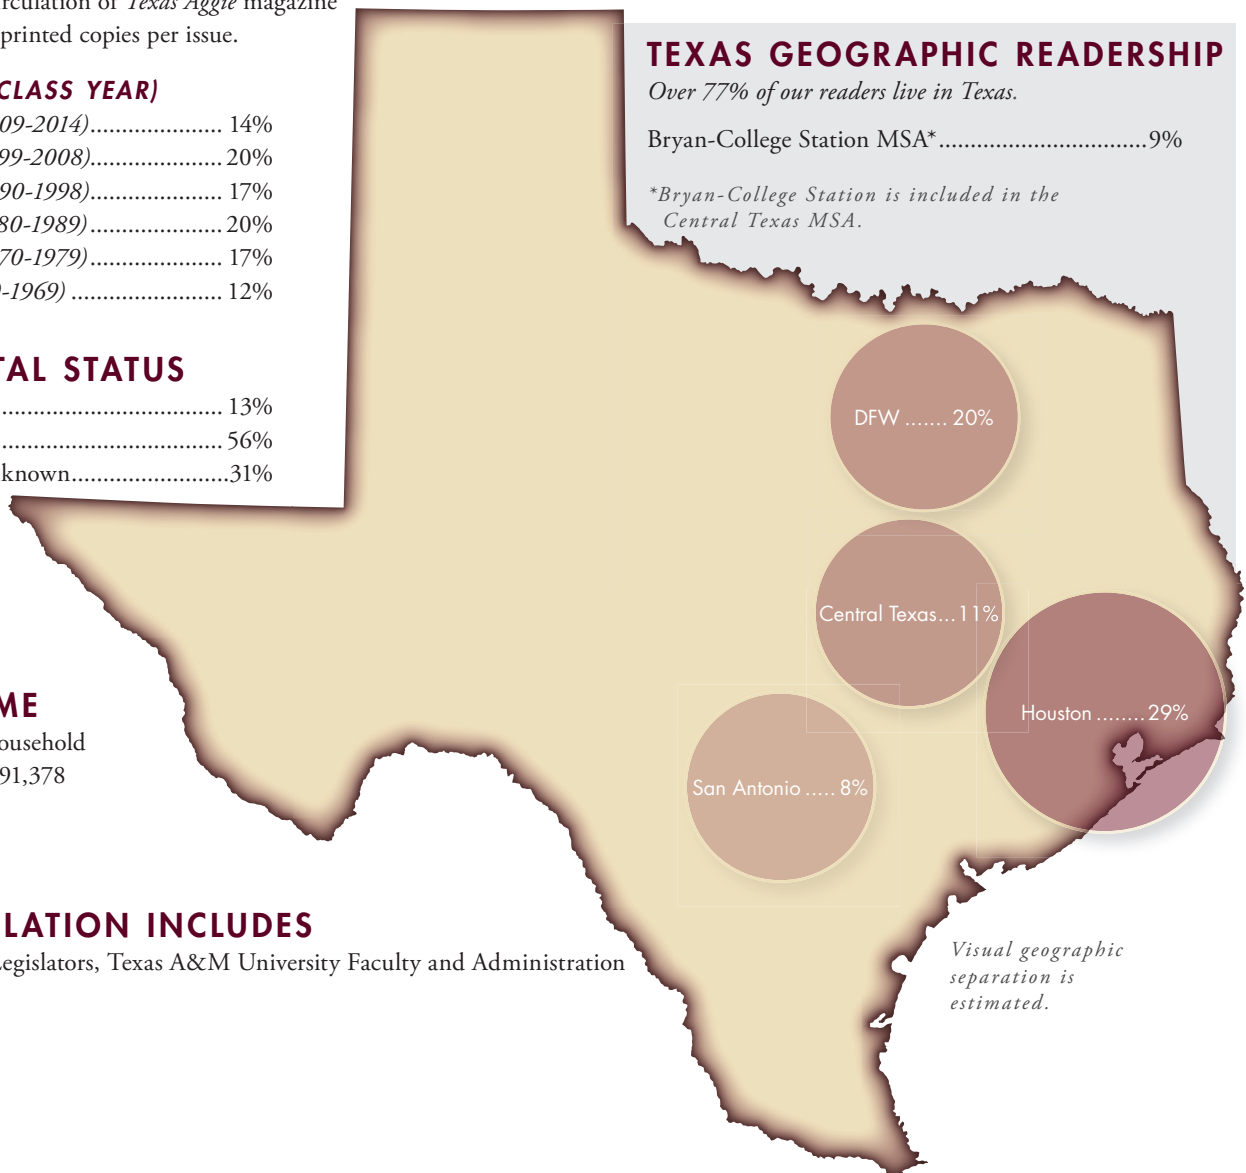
rculation of *Texas Aggie* magazine printed copies per issue.

CLASS YEAR)
09-2014).................... 14%
99-2008).................... 20%
90-1998).................... 17%
80-1989).................... 20%
70-1979).................... 17%
-1969) ...................... 12%

TAL STATUS
.................................. 13%
.................................. 56%
known....................... 31%

ME
ousehold
91,378

LATION INCLUDES
egislators, Texas A&M University Faculty and Administration

TEXAS GEOGRAPHIC READERSHIP
Over 77% of our readers live in Texas.

Bryan-College Station MSA*................................9%

*Bryan-College Station is included in the Central Texas MSA.

DFW ....... 20%

Central Texas... 11%

Houston ........ 29%

San Antonio ..... 8%

Visual geographic separation is estimated.